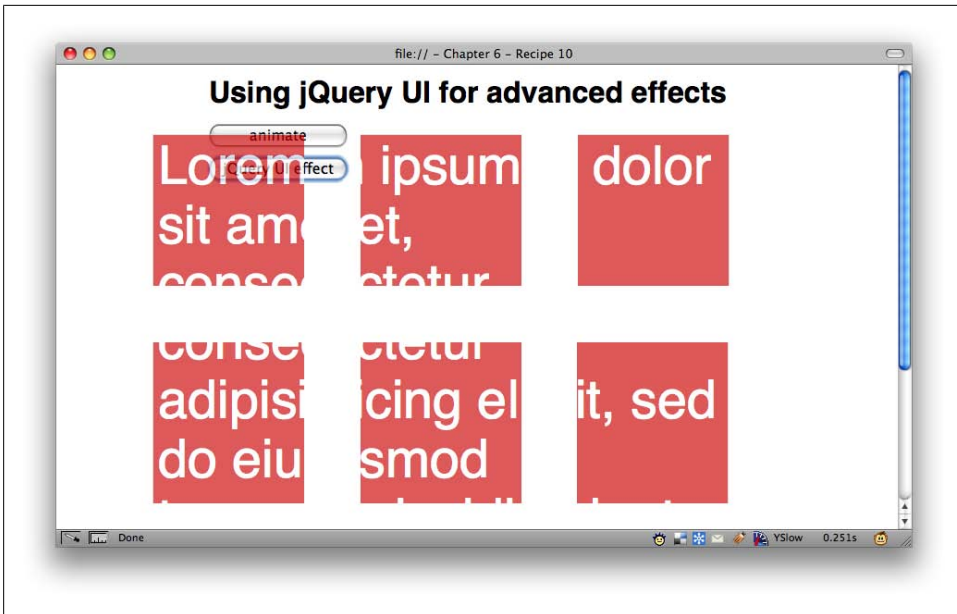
file:// - Chapter 6 - Recipe 10

Using jQuery UI for advanced effects

animate

jQuery UI effect

Lorem ipsum dolor sit amet, consectetur

consectetur adipisicing elit, sed do eiusmod

Done

YSlow 0.251s